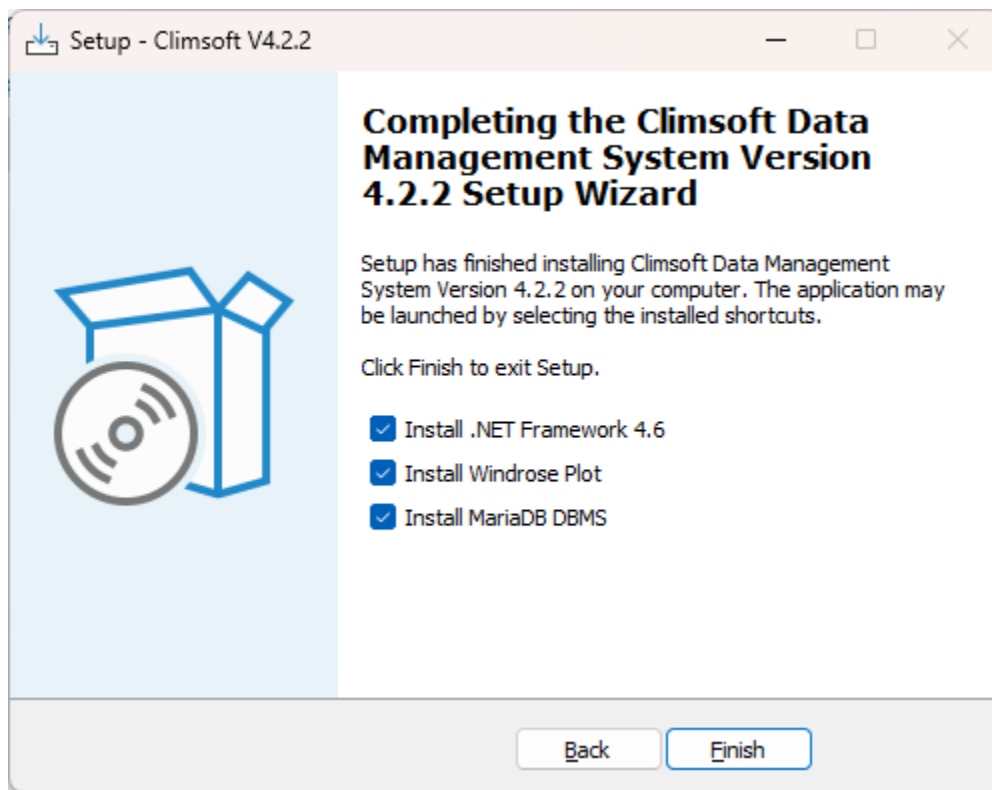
Setup - Climsoft V4.2.2

Completing the Climsoft Data Management System Version 4.2.2 Setup Wizard

Setup has finished installing Climsoft Data Management System Version 4.2.2 on your computer. The application may be launched by selecting the installed shortcuts.

Click Finish to exit Setup.

Install .NET Framework 4.6

Install Windrose Plot

Install MariaDB DBMS

Back

Finish